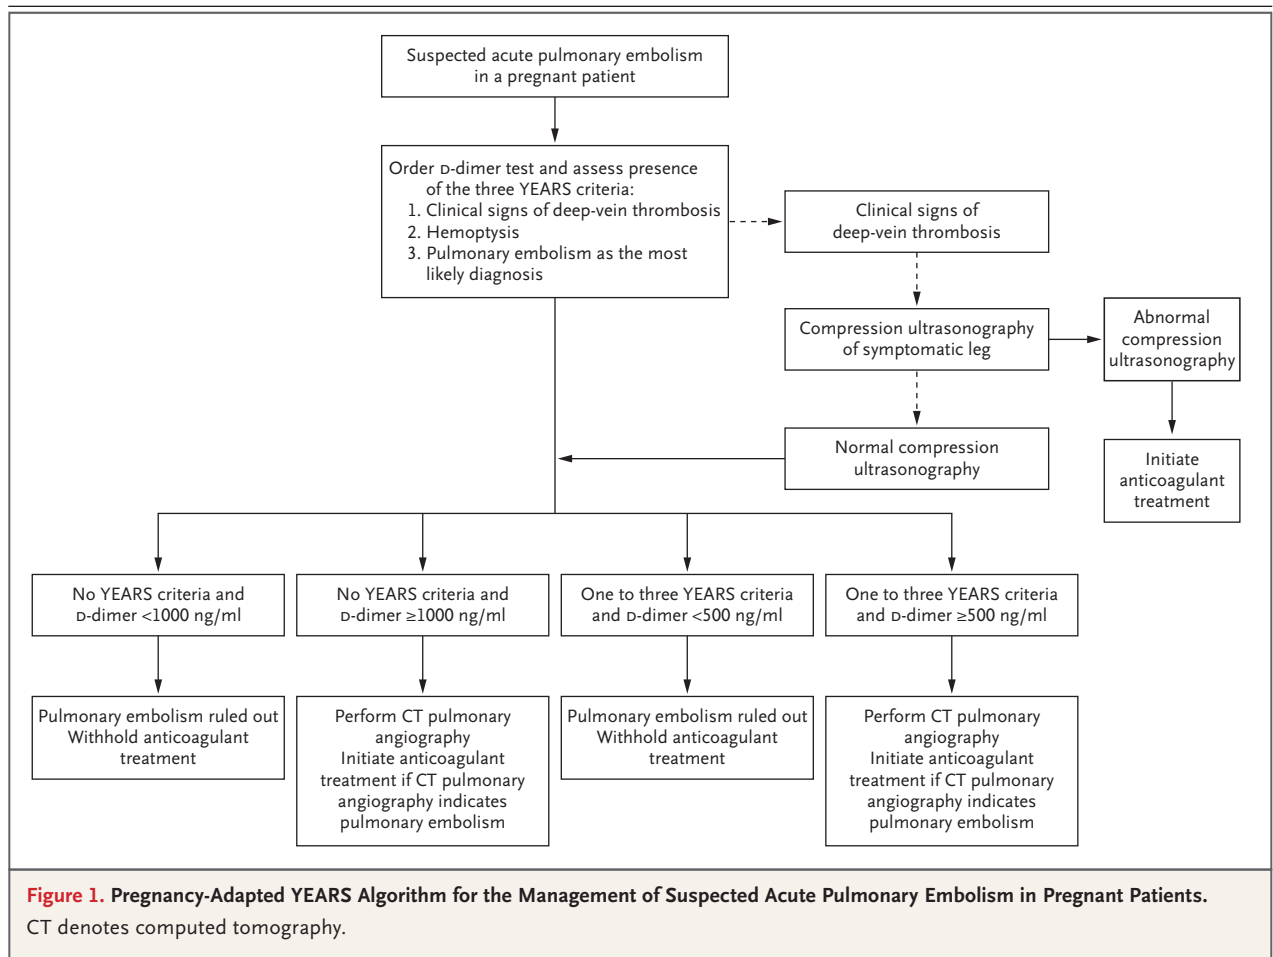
Suspected acute pulmonary embolism in a pregnant patient

Order D-dimer test and assess presence of the three YEARS criteria:
1. Clinical signs of deep-vein thrombosis
2. Hemoptysis
3. Pulmonary embolism as the most likely diagnosis

Clinical signs of deep-vein thrombosis

Compression ultrasonography of symptomatic leg

Abnormal compression ultrasonography

Initiate anticoagulant treatment

Normal compression ultrasonography

No YEARS criteria and D-dimer <1000 ng/ml

No YEARS criteria and D-dimer ≥1000 ng/ml

One to three YEARS criteria and D-dimer <500 ng/ml

One to three YEARS criteria and D-dimer ≥500 ng/ml

Pulmonary embolism ruled out
Withhold anticoagulant treatment

Perform CT pulmonary angiography
Initiate anticoagulant treatment if CT pulmonary angiography indicates pulmonary embolism

Pulmonary embolism ruled out
Withhold anticoagulant treatment

Perform CT pulmonary angiography
Initiate anticoagulant treatment if CT pulmonary angiography indicates pulmonary embolism

Figure 1. Pregnancy-Adapted YEARS Algorithm for the Management of Suspected Acute Pulmonary Embolism in Pregnant Patients.
CT denotes computed tomography.